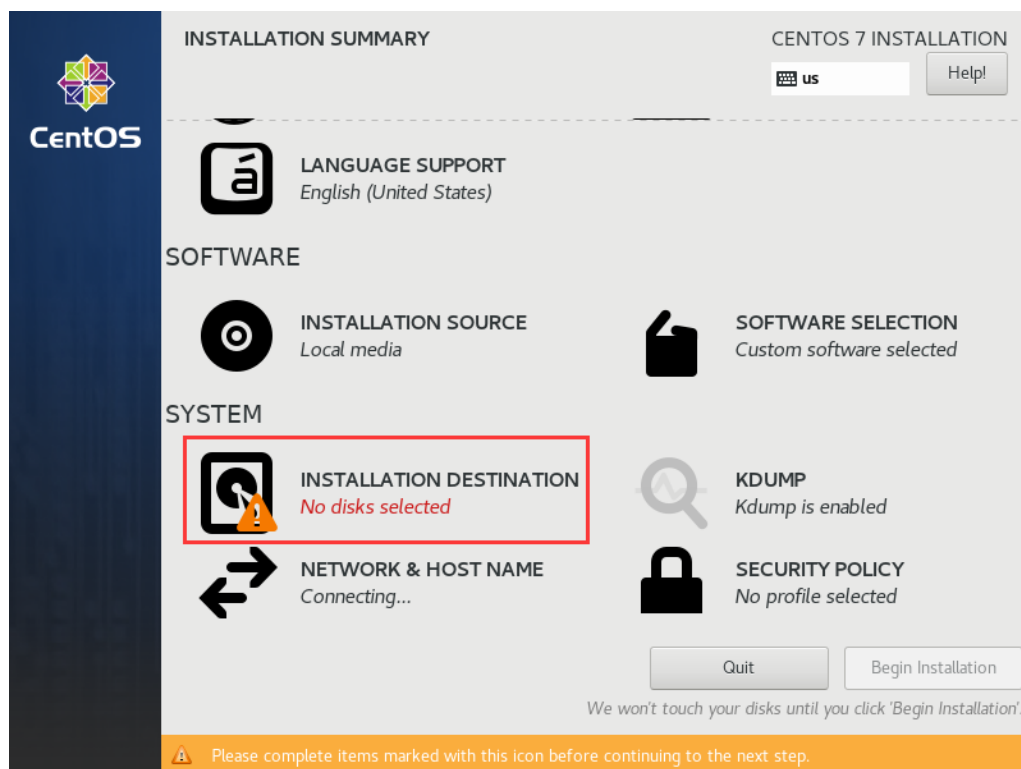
CentOS

INSTALLATION SUMMARY

CENTOS 7 INSTALLATION

us

Help!

LANGUAGE SUPPORT
English (United States)

SOFTWARE

INSTALLATION SOURCE
Local media

SOFTWARE SELECTION
Custom software selected

SYSTEM

INSTALLATION DESTINATION
No disks selected

KDUMP
Kdump is enabled

NETWORK & HOST NAME
Connecting...

SECURITY POLICY
No profile selected

Quit

Begin Installation

We won't touch your disks until you click 'Begin Installation'.

Please complete items marked with this icon before continuing to the next step.